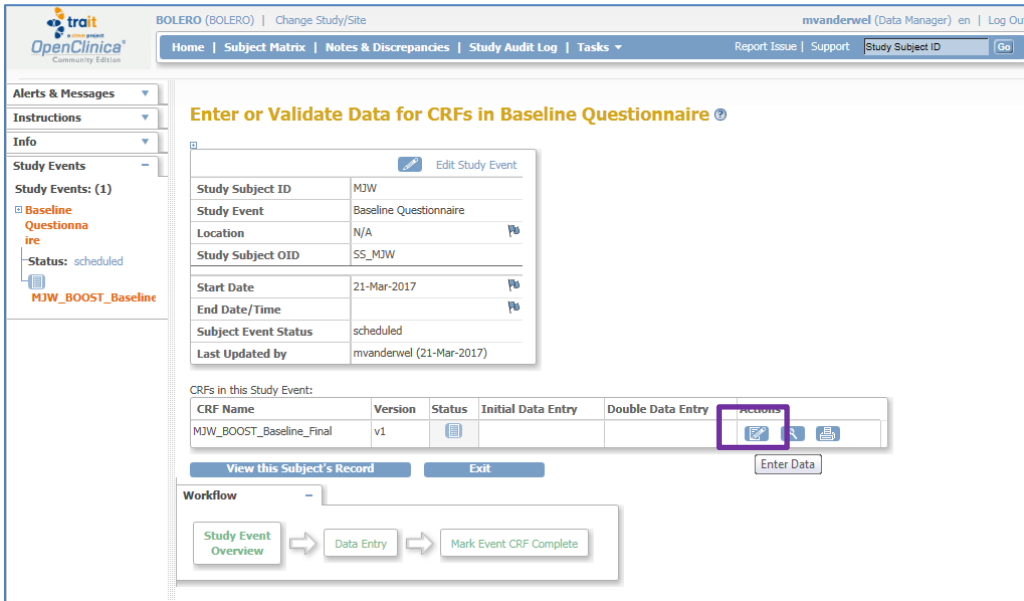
trait
OpenClinica
Community Edition

BOLERO (BOLERO) | Change Study/Site

mvanderwel (Data Manager) en | Log Out

Home | Subject Matrix | Notes & Discrepancies | Study Audit Log | Tasks

Report Issue | Support

Study Subject ID

Go

Alerts & Messages

Instructions

Info

Study Events

Study Events: (1)

Baseline Questionnaire

Status: scheduled

MJW_BOOST_Baseline

Enter or Validate Data for CRFs in Baseline Questionnaire

Edit Study Event

| | |
|---|---|
| Study Subject ID | MJW |
| Study Event | Baseline Questionnaire |
| Location | N/A |
| Study Subject OID | SS_MJW |
| Start Date | 21-Mar-2017 |
| End Date/Time | |
| Subject Event Status | scheduled |
| Last Updated by | mvanderwel (21-Mar-2017) |

CRFs in this Study Event:

| CRF Name | Version | Status | Initial Data Entry | Double Data Entry | Actions |
|---|---|---|---|---|---|
| MJW_BOOST_Baseline_Final | v1 | | | | |

Enter Data

View this Subject's Record

Exit

Workflow

Study Event Overview

Data Entry

Mark Event CRF Complete